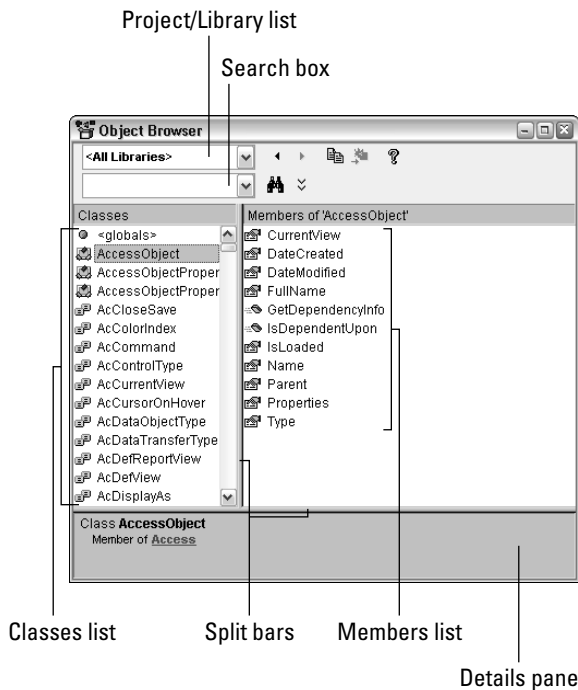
Project/Library list

Search box

Object Browser

<All Libraries>

Classes

<globals>
AccessObject
AccessObjectProper
AccessObjectProper
AcCloseSave
AcColorIndex
AcCommand
AcControlType
AcCurrentView
AcCursorOnHover
AcDataObjectType
AcDataTransferType
AcDefReportView
AcDefView
AcDisplayAs

Members of 'AccessObject'

CurrentView
DateCreated
DateModified
FullName
GetDependencyInfo
IsDependentUpon
IsLoaded
Name
Parent
Properties
Type

Class **AccessObject**
Member of Access

Classes list

Split bars

Members list

Details pane